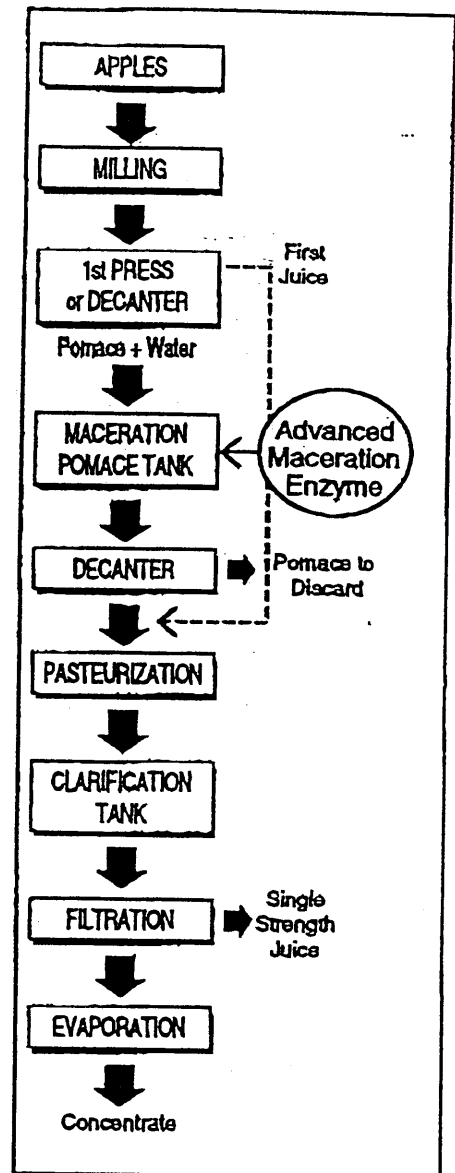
APPLES

MILLING

1st PRESS or DECANTER

First Juice

Pomace + Water

MACERATION POMACE TANK

Advanced Maceration Enzyme

DECANTER

Pomace to Discard

PASTEURIZATION

CLARIFICATION TANK

FILTRATION

Single Strength Juice

EVAPORATION

Concentrate